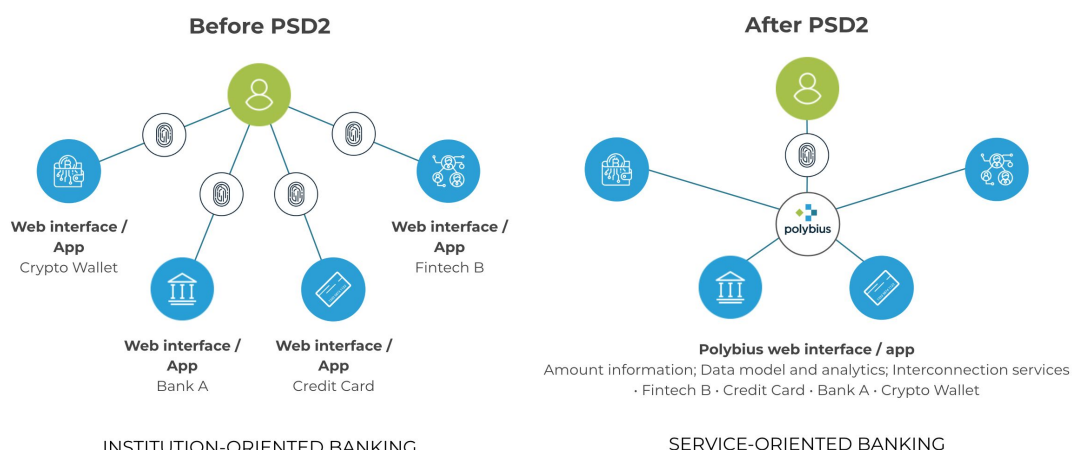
Before PSD2

Web interface / App
Crypto Wallet

Web interface / App
Fintech B

Web interface / App
Bank A

Web interface / App
Credit Card

INSTITUTION-ORIENTED BANKING

After PSD2

polybius

Polybius web interface / app
Amount information; Data model and analytics; Interconnection services
· Fintech B · Credit Card · Bank A · Crypto Wallet

SERVICE-ORIENTED BANKING